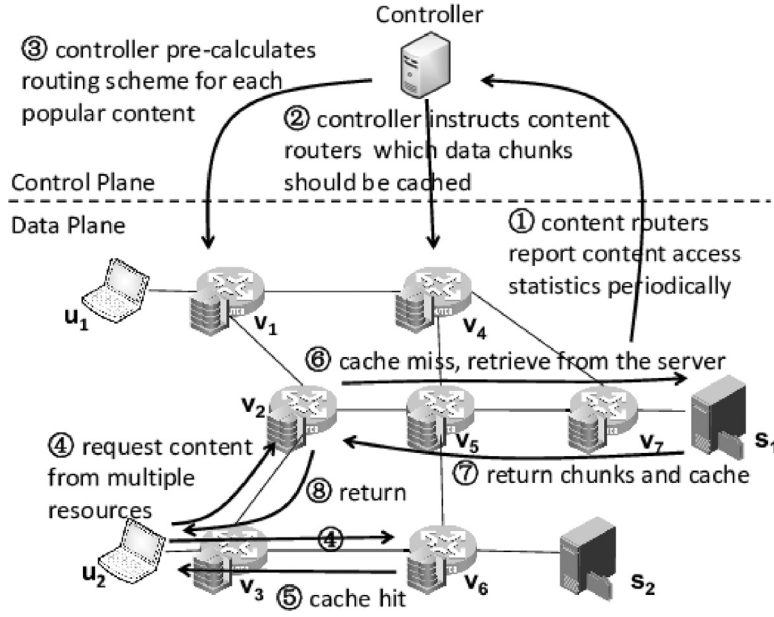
Controller

③ controller pre-calculates routing scheme for each popular content

② controller instructs content routers which data chunks should be cached

Control Plane

Data Plane

① content routers report content access statistics periodically

$u_1$

$v_1$

$v_4$

⑥ cache miss, retrieve from the server

$v_2$

$v_5$

$v_7$

$s_1$

④ request content from multiple resources

⑦ return chunks and cache

⑧ return

④

$u_2$

$v_3$

$v_6$

$s_2$

⑤ cache hit